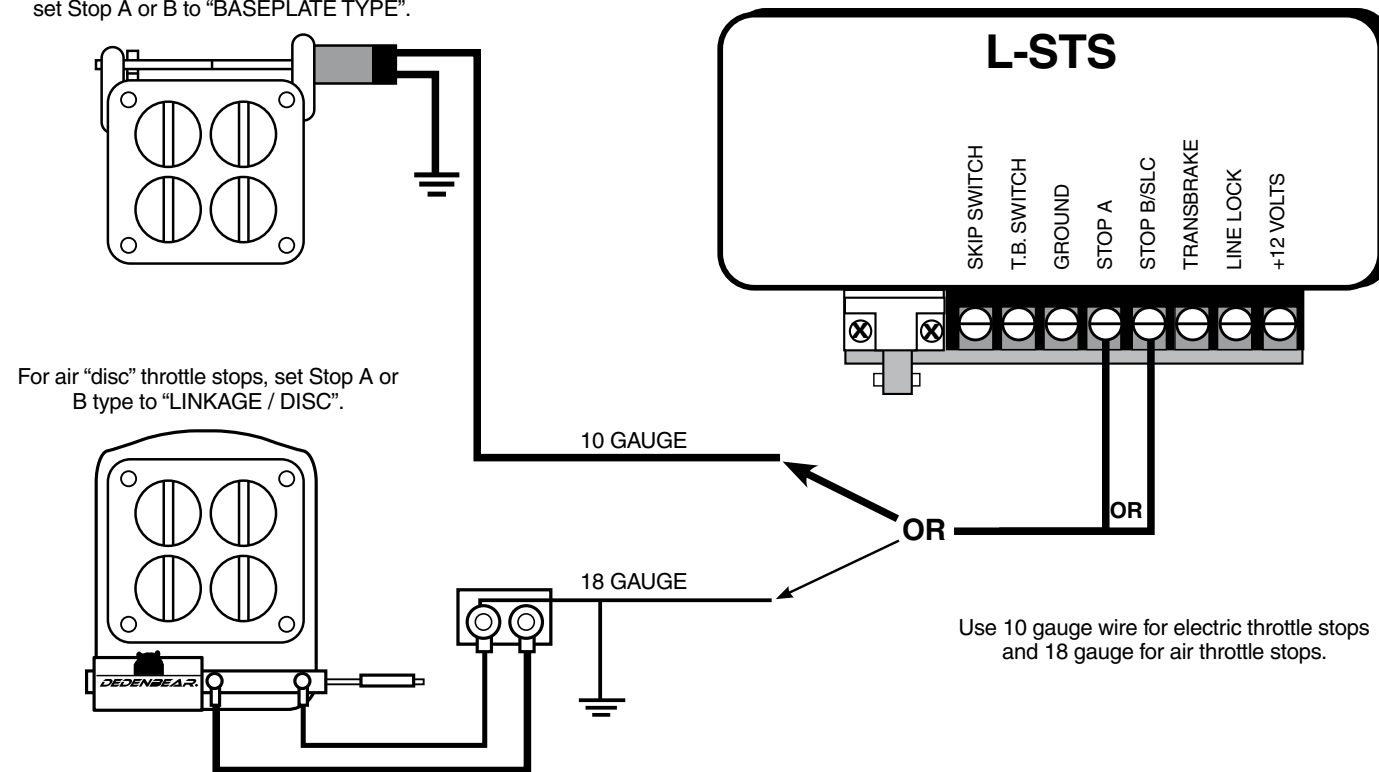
set Stop A or B to "BASEPLATE TYPE".

L-STS

SKIP SWITCH
T.B. SWITCH
GROUND
STOP A
STOP B/SLC
TRANSBRAKE
LINE LOCK
+12 VOLTS

For air "disc" throttle stops, set Stop A or B type to "LINKAGE / DISC".

10 GAUGE

OR

OR

18 GAUGE

DEDENBEAR

Use 10 gauge wire for electric throttle stops and 18 gauge for air throttle stops.